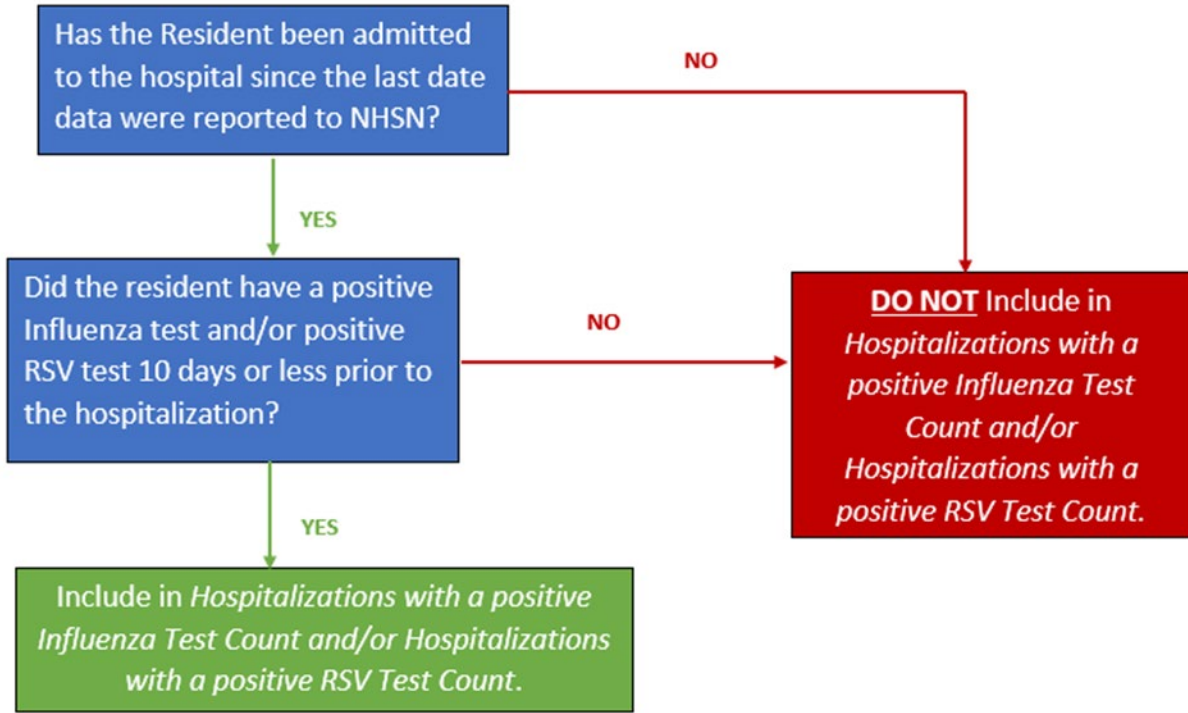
Has the Resident been admitted to the hospital since the last date data were reported to NHSN?

NO

YES

Did the resident have a positive Influenza test and/or positive RSV test 10 days or less prior to the hospitalization?

NO

DO NOT Include in Hospitalizations with a positive Influenza Test Count and/or Hospitalizations with a positive RSV Test Count.

YES

Include in Hospitalizations with a positive Influenza Test Count and/or Hospitalizations with a positive RSV Test Count.